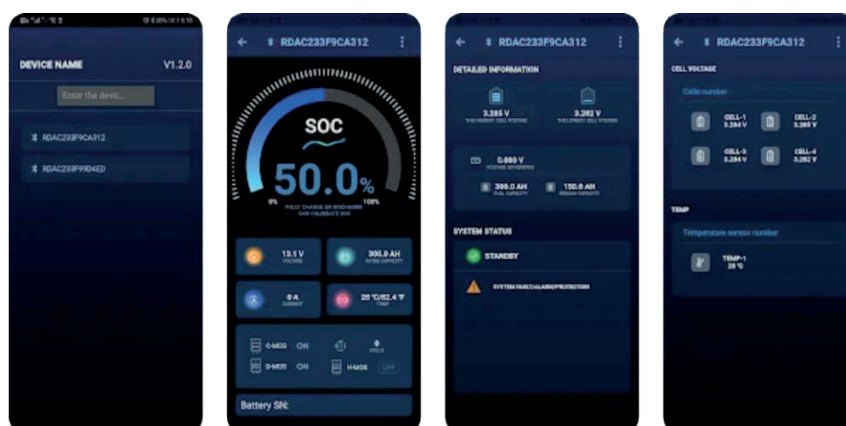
DEVICE NAME V1.2.0

Enter the devic...

RDAC233F9CA312

RDAC233F9B4ED

RDAC233F9CA312

SOC

50.0%

0% 100%

FULLY CHARGE OR DISCHARGE CAN CALIBRATE SOC

13.1 V VOLTAGE

300.0 AH RATED CAPACITY

0 A CURRENT

28 °C/82.4 °F TEMP

C-MOS ON

D-MOS ON

H-MOS OFF

Battery SN:

RDAC233F9CA312

DETAILED INFORMATION

3.285 V

3.282 V

0.003 V

300.0 AH

150.0 AH

SYSTEM STATUS

STANDBY

SYSTEM FAULT/ALARM/PROTECTION

RDAC233F9CA312

CELL VOLTAGE

Cells number

CELL-1 3.284 V

CELL-2 3.285 V

CELL-3 3.284 V

CELL-4 3.282 V

TEMP

Temperature sensor number

TEMP-1 28 °C